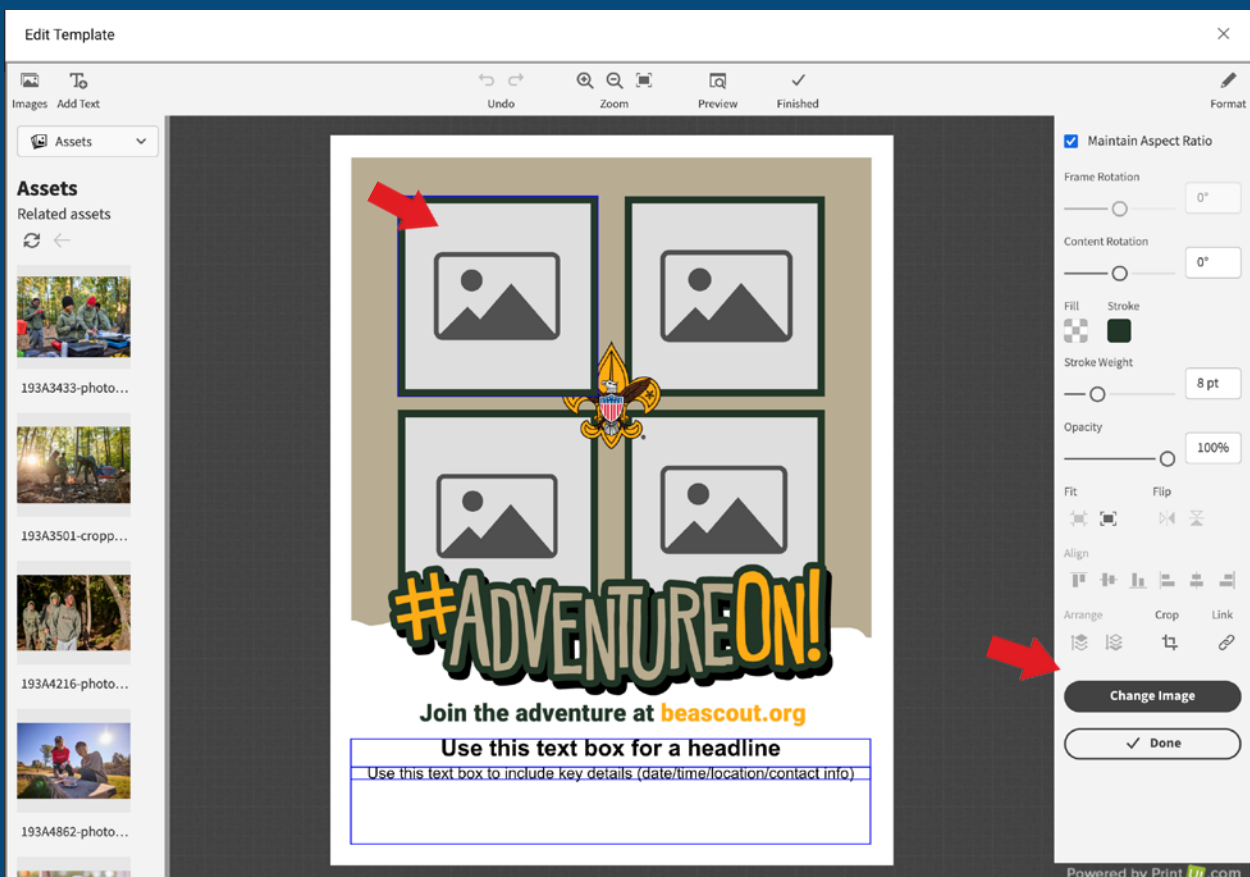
Edit Template

Images Add Text

Undo

Zoom

Preview

Finished

Format

Assets

Assets
Related assets

193A3433-photo...

193A3501-cropp...

193A4216-photo...

193A4862-photo...

#ADVENTUREON!

Join the adventure at beascout.org

Use this text box for a headline
Use this text box to include key details (date/time/location/contact info)

Maintain Aspect Ratio

Frame Rotation
0°

Content Rotation
0°

Fill Stroke

Stroke Weight
8 pt

Opacity
100%

Fit Flip

Align

Arrange Crop Link

Change Image

Done

Powered by Print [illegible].com